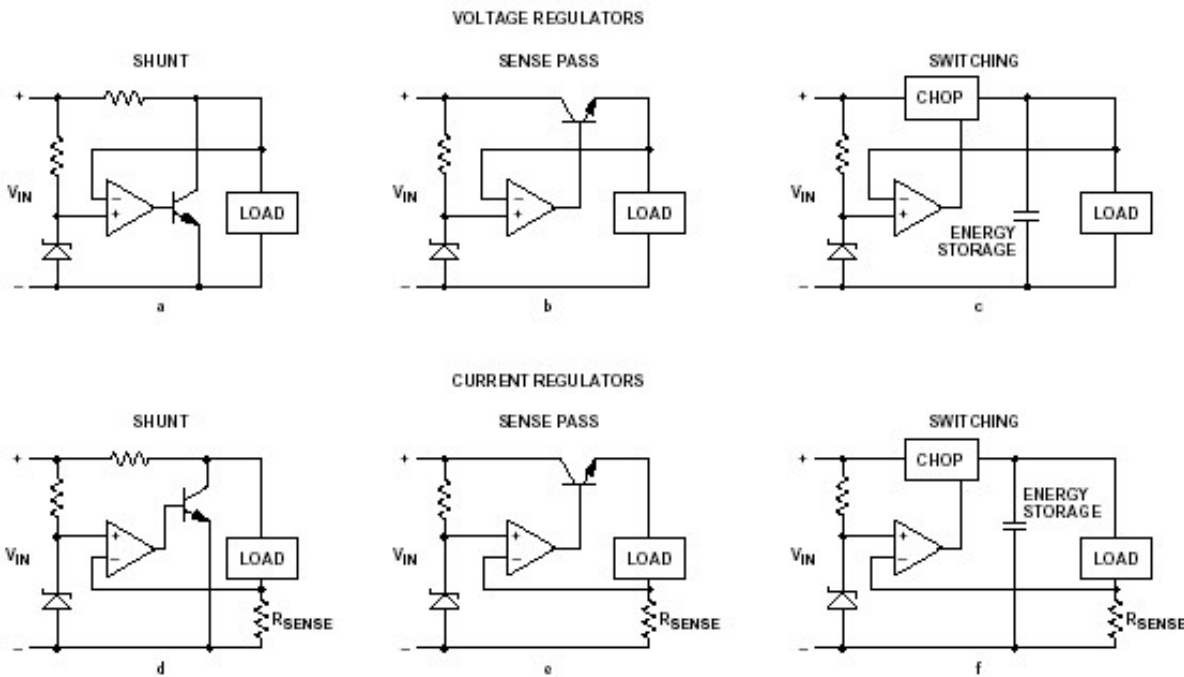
VOLTAGE REGULATORS

SHUNT

+

$V_{IN}$

−

+

LOAD

−

a

SENSE PASS

+

$V_{IN}$

−

+

LOAD

−

b

SWITCHING

CHOP

+

$V_{IN}$

−

+

ENERGY STORAGE

LOAD

−

c

CURRENT REGULATORS

SHUNT

+

$V_{IN}$

+

−

LOAD

$R_{SENSE}$

−

d

SENSE PASS

+

$V_{IN}$

+

−

LOAD

$R_{SENSE}$

−

e

SWITCHING

CHOP

+

ENERGY STORAGE

$V_{IN}$

+

−

LOAD

$R_{SENSE}$

−

f